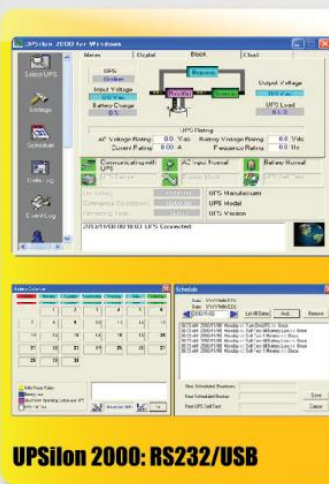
UPSilon 2000 for Windows

Meter | Digital | Block | Chart

Select UPS

Settings

Schedule

Data Log

Event Log

UPS
Online

Input Voltage
0.0 Vac

Battery Charge
0%

Output Voltage
0.0 Vac

UPS Load
0.0 %

Bypass

Rectifier

Inverter

UPS Rating
AC Voltage Rating 0.0 Vac | Battery Voltage Rating 0.0 Vdc
Current Rating 0.00 A | Frequency Rating 0.0 Hz

Communicating with UPS

AC Input Normal

Battery Normal

UPS Manufacturer
UPS Model
UPS Version

2013/09/06 08:10:02 UPS Connected

Schedule

Save

Cancel

UPSilon 2000: RS232/USB